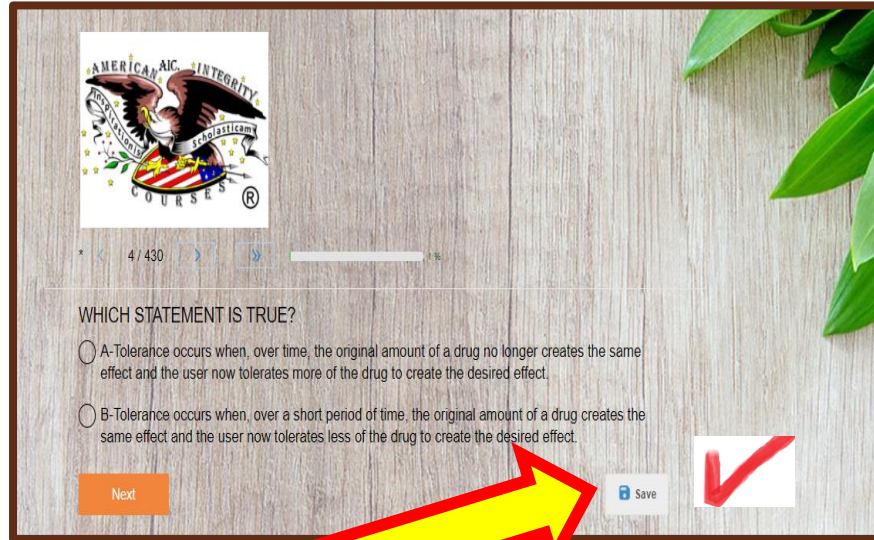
AMERICAN A.I.C. INTEGRITY
Innovations Scholasticam
COURSES ®

4 / 430

1%

WHICH STATEMENT IS TRUE?

A-Tolerance occurs when, over time, the original amount of a drug no longer creates the same effect and the user now tolerates more of the drug to create the desired effect.

B-Tolerance occurs when, over a short period of time, the original amount of a drug creates the same effect and the user now tolerates less of the drug to create the desired effect.

Next

Save